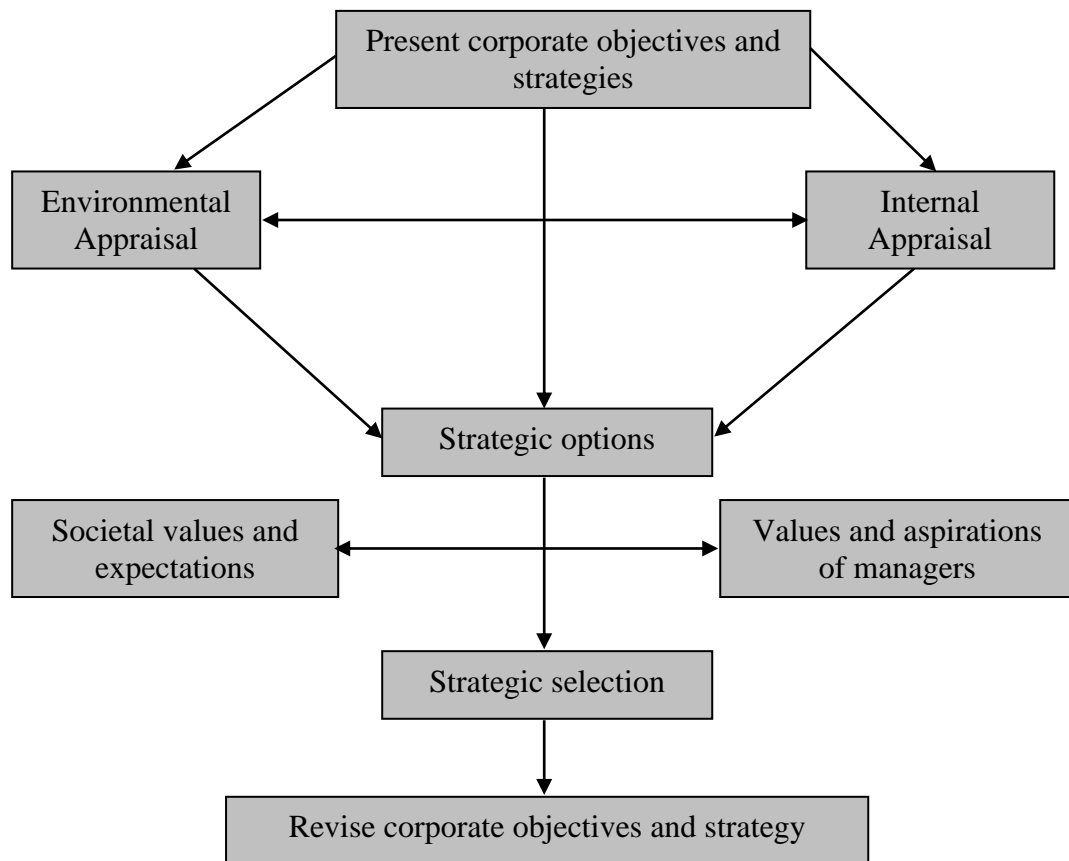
Present corporate objectives and strategies

Environmental Appraisal

Internal Appraisal

Strategic options

Societal values and expectations

Values and aspirations of managers

Strategic selection

Revise corporate objectives and strategy